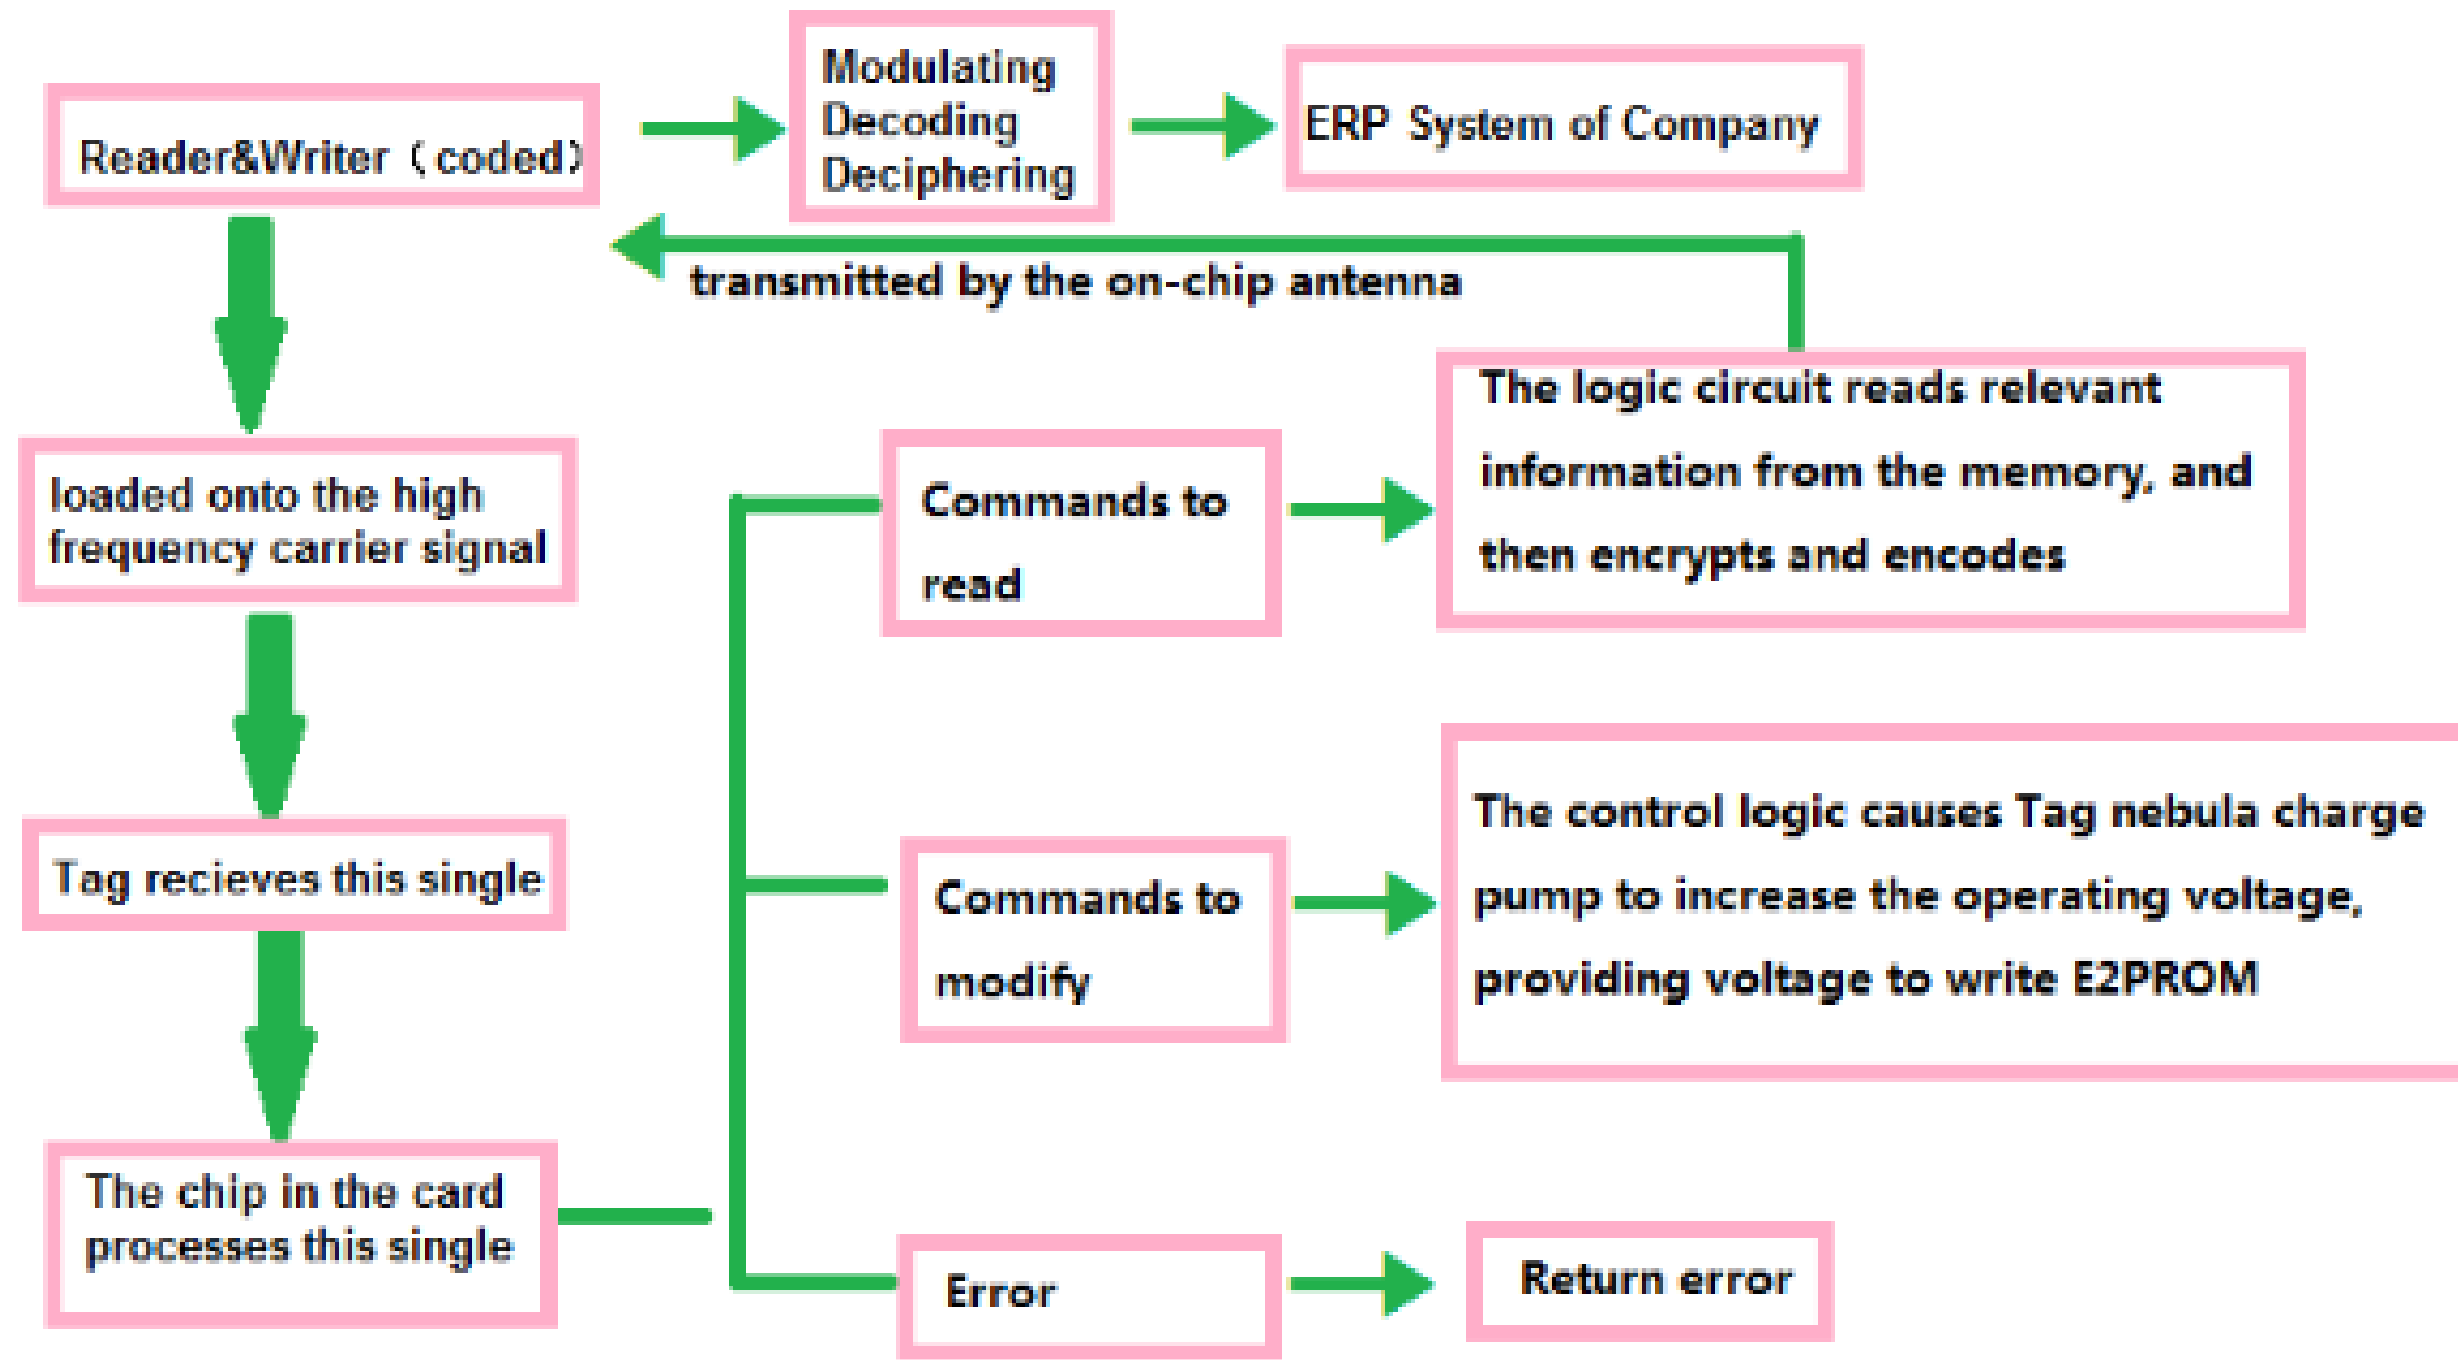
Reader&Writer（coded）

Modulating
Decoding
Deciphering

ERP System of Company

transmitted by the on-chip antenna

loaded onto the high frequency carrier signal

Commands to read

The logic circuit reads relevant information from the memory, and then encrypts and encodes

Tag recieves this single

Commands to modify

The control logic causes Tag nebula charge pump to increase the operating voltage, providing voltage to write E2PROM

The chip in the card processes this single

Error

Return error